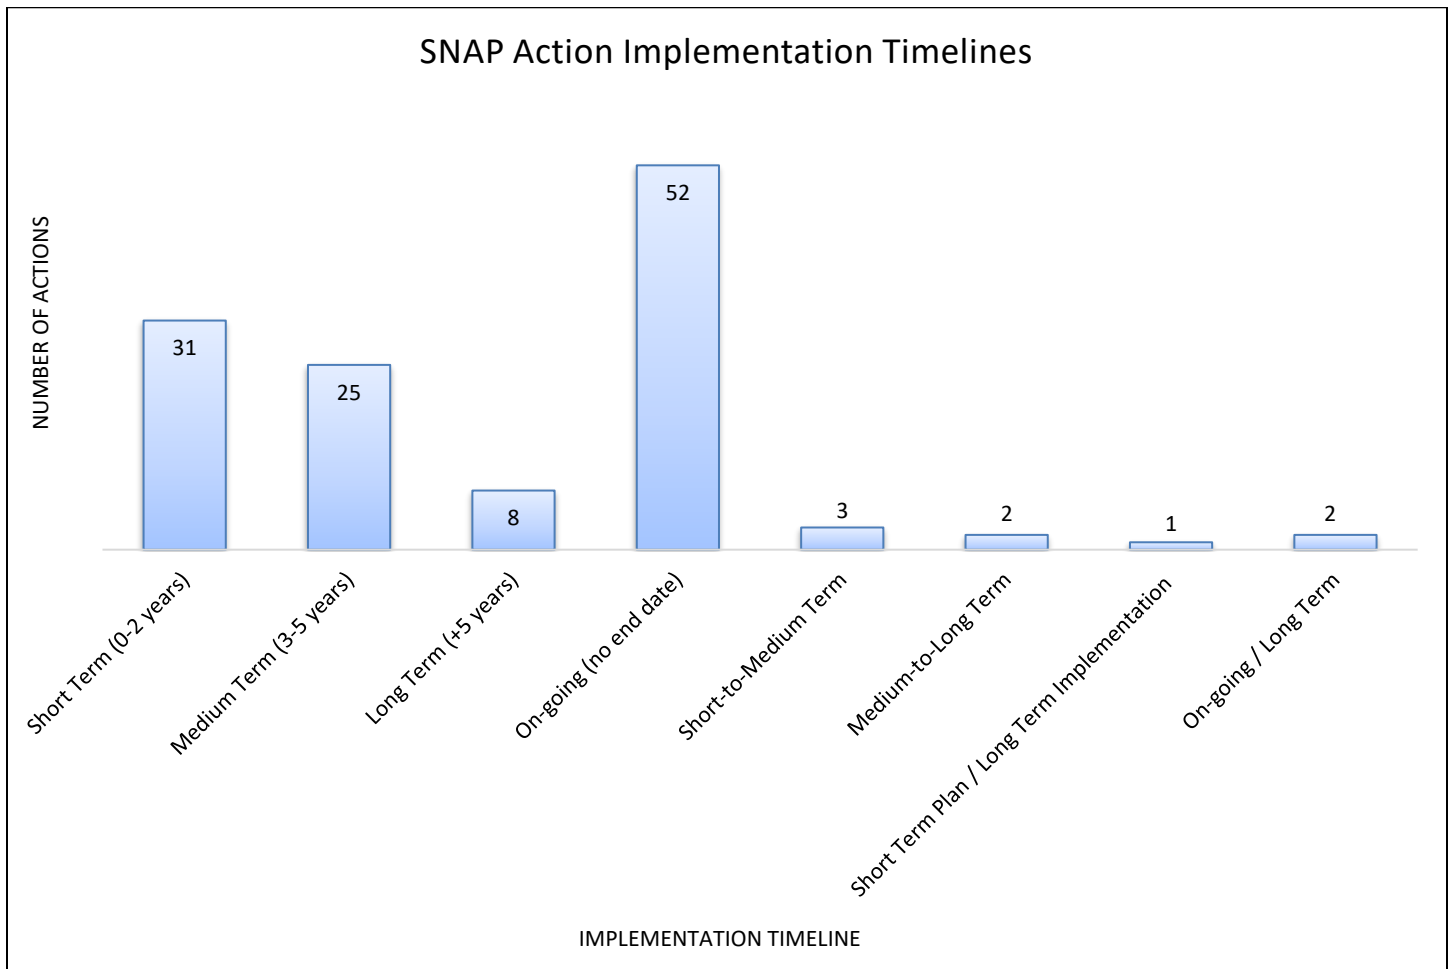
SNAP Action Implementation Timelines

NUMBER OF ACTIONS

31
25
8
52
3
2
1
2

Short Term (0-2 years)
Medium Term (3-5 years)
Long Term (+5 years)
On-going (no end date)
Short-to-Medium Term
Medium-to-Long Term
Short Term Plan / Long Term Implementation
On-going / Long Term

IMPLEMENTATION TIMELINE